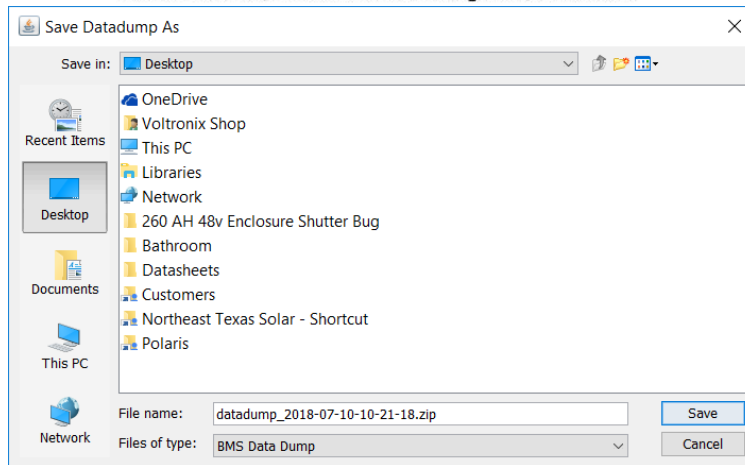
Save Datadump As

Save in: Desktop

Recent Items
Desktop
Documents
This PC
Network

OneDrive
Voltronix Shop
This PC
Libraries
Network
260 AH 48v Enclosure Shutter Bug
Bathroom
Datasheets
Customers
Northeast Texas Solar - Shortcut
Polaris

File name: datadump_2018-07-10-10-21-18.zip
Files of type: BMS Data Dump

Save
Cancel